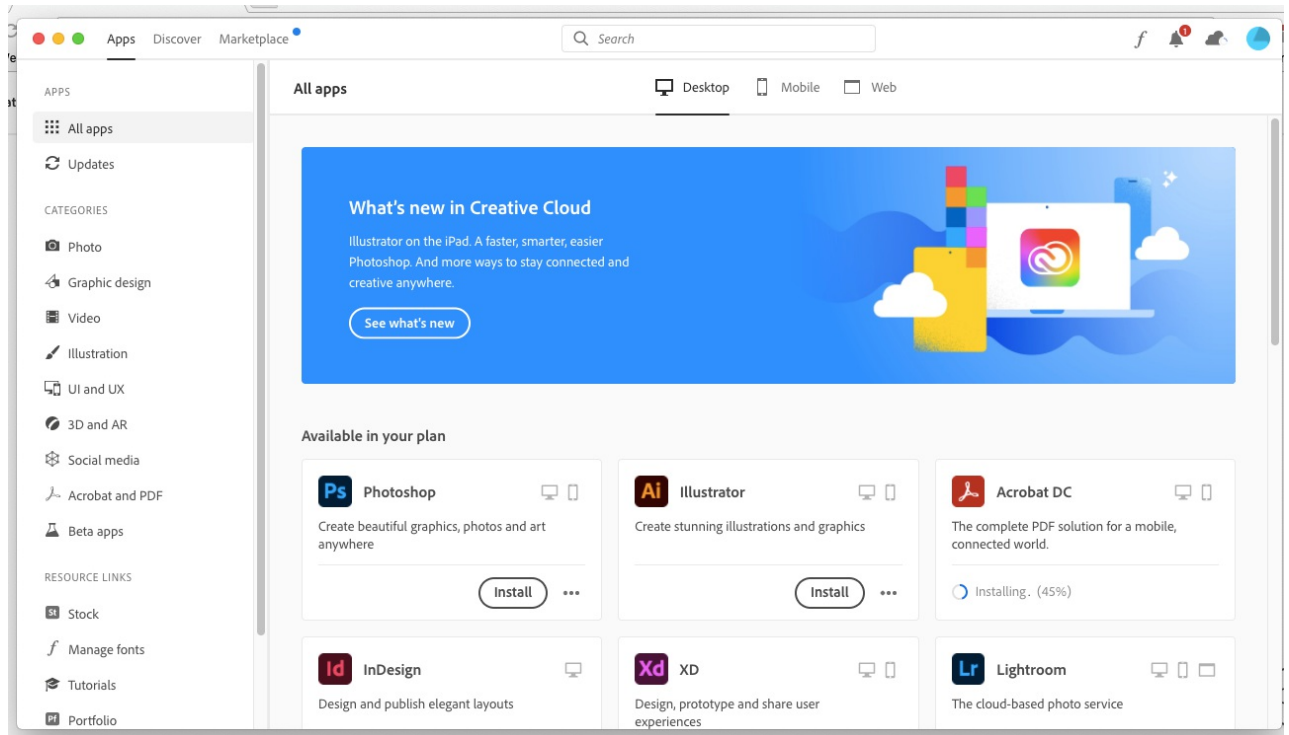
Apps Discover Marketplace

Search

f

1

APPS

All apps

Updates

CATEGORIES

Photo

Graphic design

Video

Illustration

UI and UX

3D and AR

Social media

Acrobat and PDF

Beta apps

RESOURCE LINKS

St Stock

f Manage fonts

Tutorials

Pf Portfolio

All apps

Desktop Mobile Web

What's new in Creative Cloud

Illustrator on the iPad. A faster, smarter, easier Photoshop. And more ways to stay connected and creative anywhere.

See what's new

Available in your plan

Ps Photoshop

Create beautiful graphics, photos and art anywhere

Install

Ai Illustrator

Create stunning illustrations and graphics

Install

Acrobat DC

The complete PDF solution for a mobile, connected world.

Installing. (45%)

Id InDesign

Design and publish elegant layouts

Xd XD

Design, prototype and share user experiences

Lr Lightroom

The cloud-based photo service